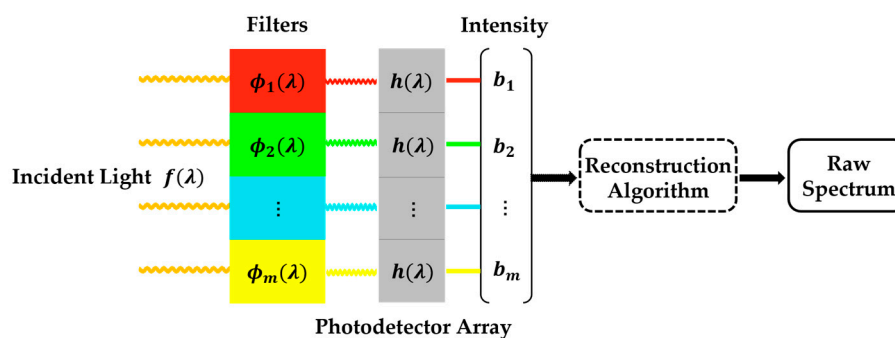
Filters

Intensity

Incident Light $f(\lambda)$

$\phi_1(\lambda)$

$\phi_2(\lambda)$

$\vdots$

$\phi_m(\lambda)$

$h(\lambda)$

$h(\lambda)$

$\vdots$

$h(\lambda)$

$b_1$

$b_2$

$\vdots$

$b_m$

Reconstruction Algorithm

Raw Spectrum

Photodetector Array